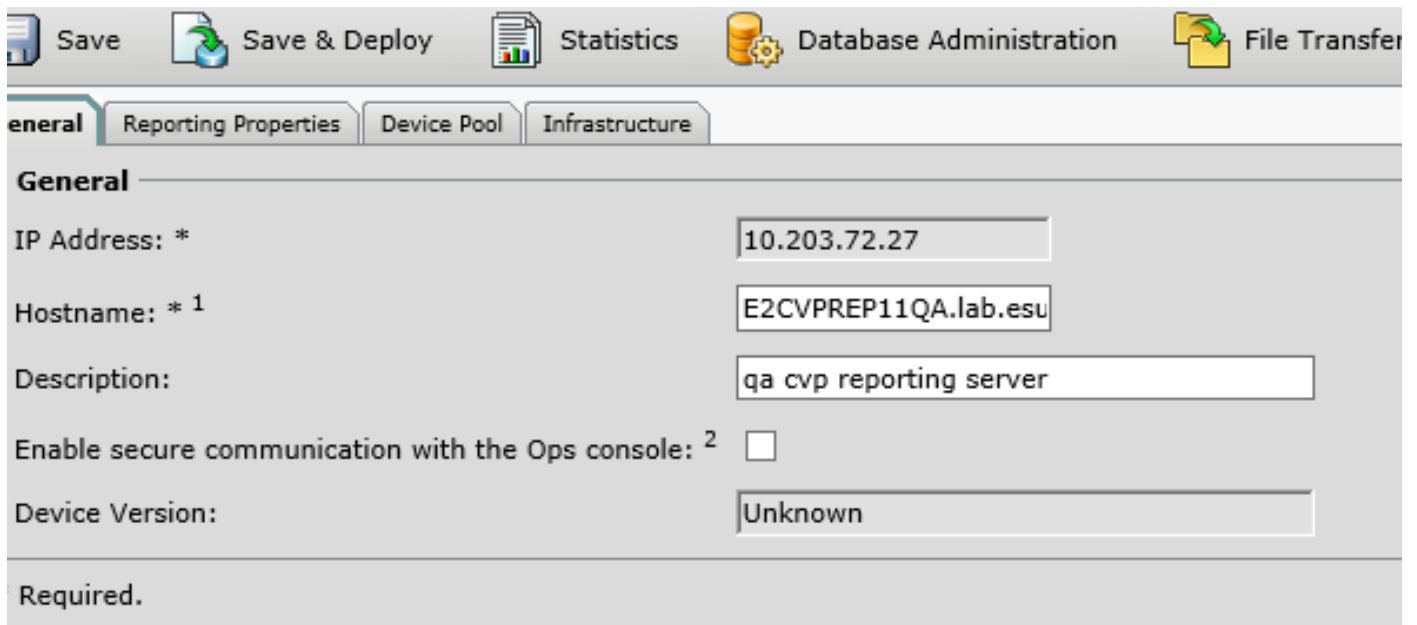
Save  Save & Deploy  Statistics  Database Administration  File Transfer

eneral  Reporting Properties  Device Pool  Infrastructure

General

IP Address: *  10.203.72.27

Hostname: * $^1$  E2CVPREP11QA.lab.esu

Description:  qa cvp reporting server

Enable secure communication with the Ops console: $^2$

Device Version:  Unknown

Required.